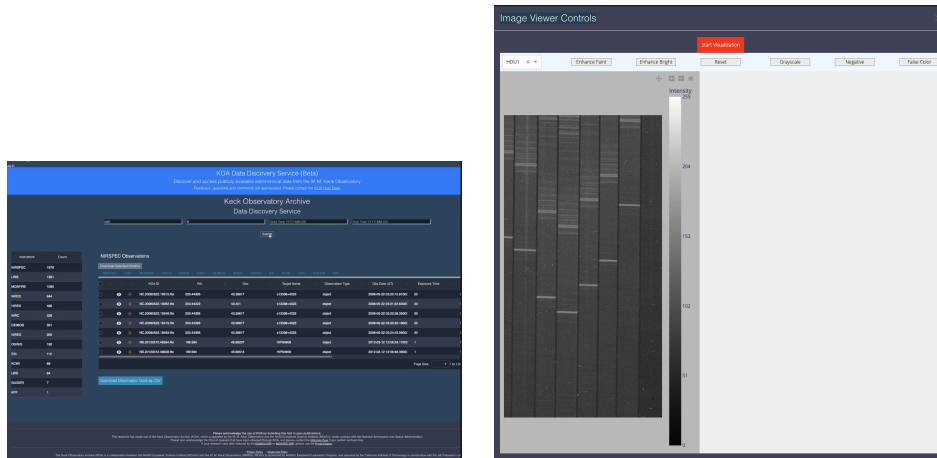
KOA Data Discovery Service (Beta)

Discover and access publicly available astronomical data from the W. M. Keck Observatory

Keck Observatory Archive

Data Discovery Service

Submit

| Instrument | Count |
|---|---|
| NIRSPEC | 1978 |
| LRIS | 1351 |
| MOSFIRE | 1080 |
| HIRES | 844 |
| NIRES | 486 |
| NIRC | 256 |
| DEIMOS | 361 |
| KCWI | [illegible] |
| OSIRIS | 130 |
| ESI | 112 |
| NIRC2 | 99 |
| LWS | 64 |
| GUIDER | 7 |
| HIPP | 1 |

NIRSPEC Observations

Download Selected Data

| | | | KOA ID | RA | Dec | Target Name | Observation Type | Obs Date (UT) | Exposure Time |
|---|---|---|---|---|---|---|---|---|---|
| | | | NC.20060622.15615.fits | 233.44389 | +0.08617 | s12086+0222 | object | 2006-06-22 | 20 |
| | | | NC.20060622.15262.fits | 233.44320 | +0.081 | s12086+0222 | object | 2006-06-22 | 20 |
| | | | NC.20060622.15946.fits | 233.44389 | +0.08617 | s12086+0222 | object | 2006-06-22 | 20 |
| | | | NC.20060622.16415.fits | 233.44389 | +0.08617 | s12086+0222 | object | 2006-06-22 | 20 |
| | | | NC.20060622.16495.fits | 233.44390 | +0.08617 | s12086+0222 | object | 2006-06-22 | 20 |
| | | | NS.20120210.46844.fits | 190.564 | +9.68237 | NIPS0609 | object | 2012-02-10 | 1 |
| | | | NS.20120210.46850.fits | 190.564 | +9.68313 | NIPS0609 | object | 2012-02-10 | 1 |

Page Size

Download Observation Table as CSV

Please acknowledge the use of KOA by including this text in your publications:

Image Viewer Controls

Start Visualization

HDU1

Enhance Faint

Enhance Bright

Reset

Grayscale

Negative

False Color

Intensity

255

204

153

102

51

0